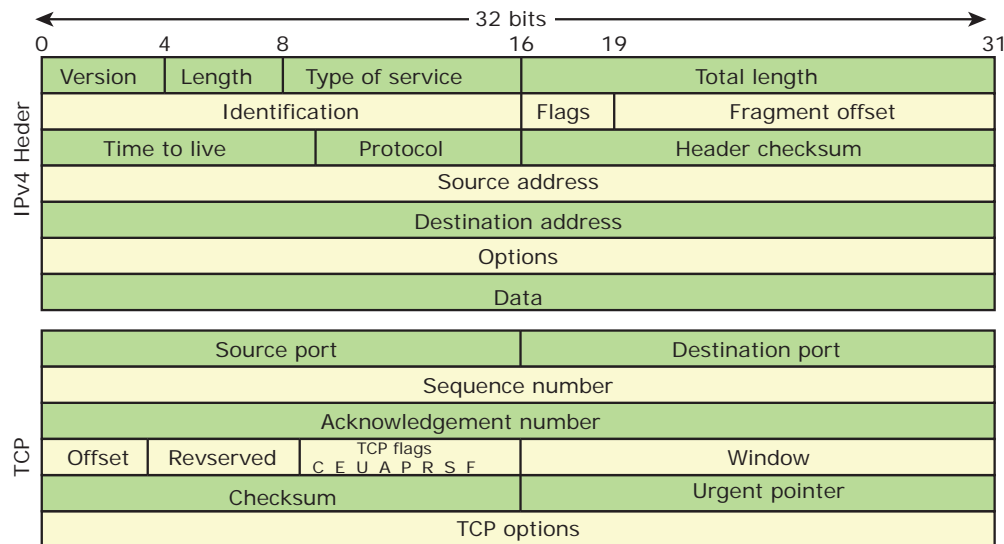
32 bits

| 0 | 4 | 8 | 16 | 19 | 31 |
|---|---|---|---|---|---|

IPv4 Heder

| Version | Length | Type of service | Total length | |
|---|---|---|---|---|
| Identification | | | Flags | Fragment offset |
| Time to live | | Protocol | Header checksum | |
| Source address | | | | |
| Destination address | | | | |
| Options | | | | |
| Data | | | | |

TCP

| Source port | | | Destination port |
|---|---|---|---|
| Sequence number | | | |
| Acknowledgement number | | | |
| Offset | Revserved | TCP flags C E U A P R S F | Window |
| Checksum | | | Urgent pointer |
| TCP options | | | |